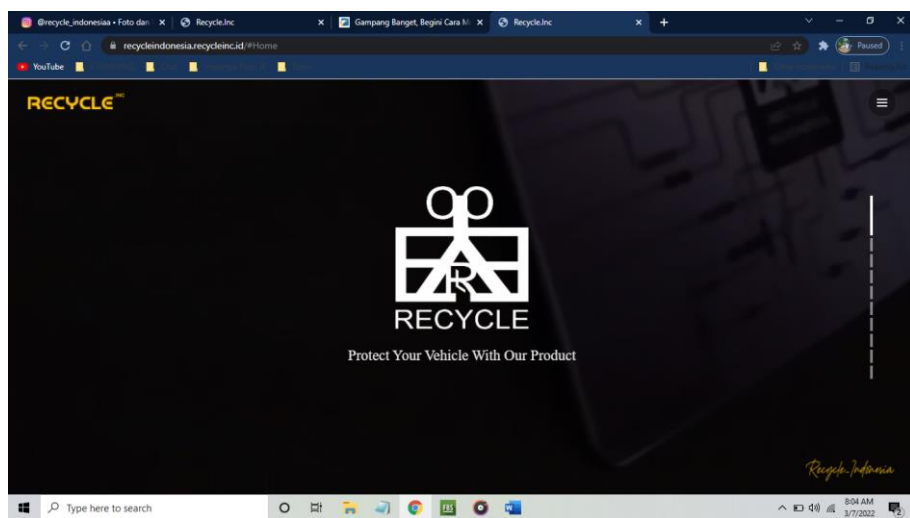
@recycle_indonesiaa • Foto dan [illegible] ×
Recycle.Inc ×
Gampang Banget, Begini Cara M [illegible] ×
Recycle.Inc ×
+

recycleindonesia.recycleinc.id/#Home

Paused

YouTube

RECYCLE INC

R
RECYCLE
Protect Your Vehicle With Our Product

Recycle Indonesia

Type here to search

8:04 AM
3/7/2022